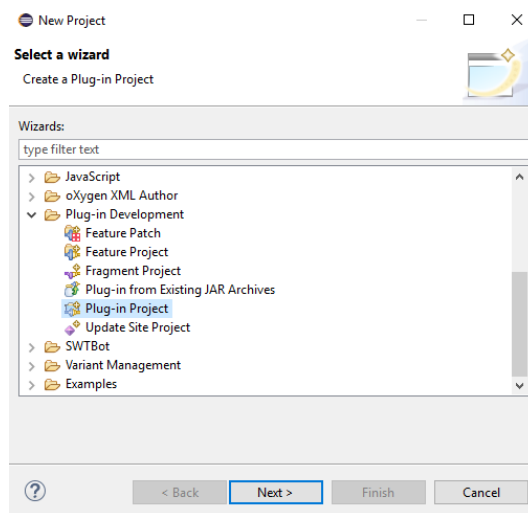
New Project

Select a wizard

Create a Plug-in Project

Wizards:

type filter text

JavaScript
oXygen XML Author
Plug-in Development
Feature Patch
Feature Project
Fragment Project
Plug-in from Existing JAR Archives
Plug-in Project
Update Site Project
SWTBot
Variant Management
Examples

?

< Back

Next >

Finish

Cancel